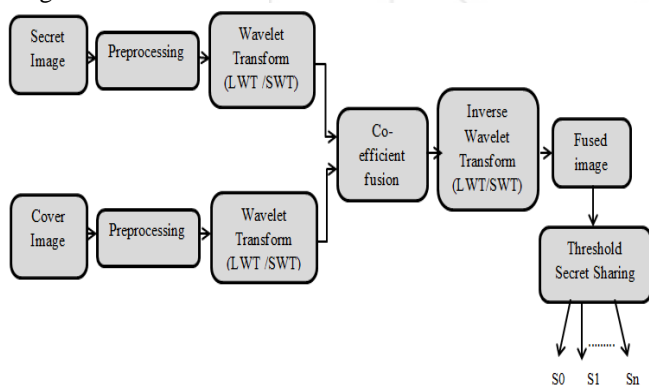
Secret Image

Preprocessing

Wavelet Transform (LWT /SWT)

Cover Image

Preprocessing

Wavelet Transform (LWT /SWT)

Co-efficient fusion

Inverse Wavelet Transform (LWT/SWT)

Fused image

Threshold Secret Sharing

S0 S1 ........ Sn